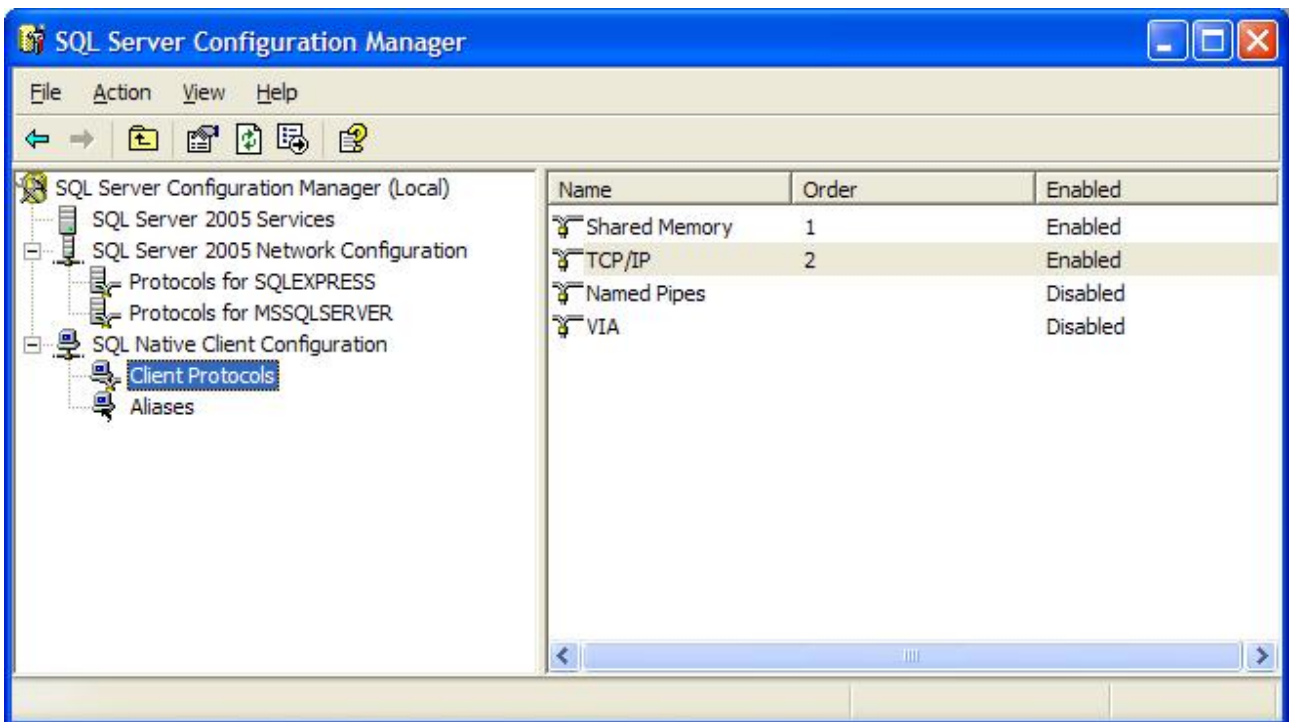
SQL Server Configuration Manager

File Action View Help

SQL Server Configuration Manager (Local)
SQL Server 2005 Services
SQL Server 2005 Network Configuration
Protocols for SQLEXPRESS
Protocols for MSSQLSERVER
SQL Native Client Configuration
Client Protocols
Aliases

| Name | Order | Enabled |
|---|---|---|
| Shared Memory | 1 | Enabled |
| TCP/IP | 2 | Enabled |
| Named Pipes | | Disabled |
| VIA | | Disabled |